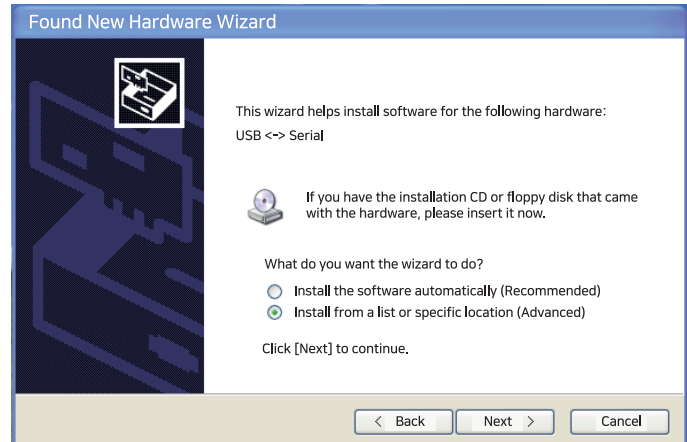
Found New Hardware Wizard

This wizard helps install software for the following hardware:

USB <-> Serial

If you have the installation CD or floppy disk that came with the hardware, please insert it now.

What do you want the wizard to do?

Install the software automatically (Recommended)

Install from a list or specific location (Advanced)

Click [Next] to continue.

< Back

Next >

Cancel